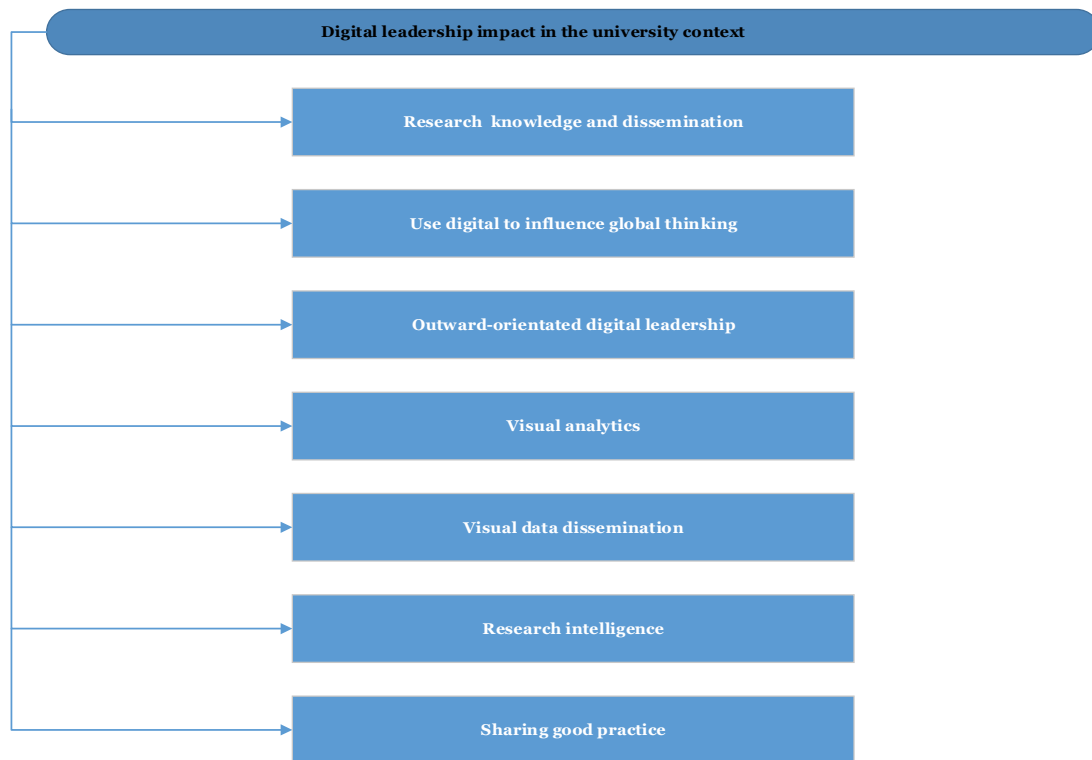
Digital leadership impact in the university context

Research knowledge and dissemination

Use digital to influence global thinking

Outward-orientated digital leadership

Visual analytics

Visual data dissemination

Research intelligence

Sharing good practice